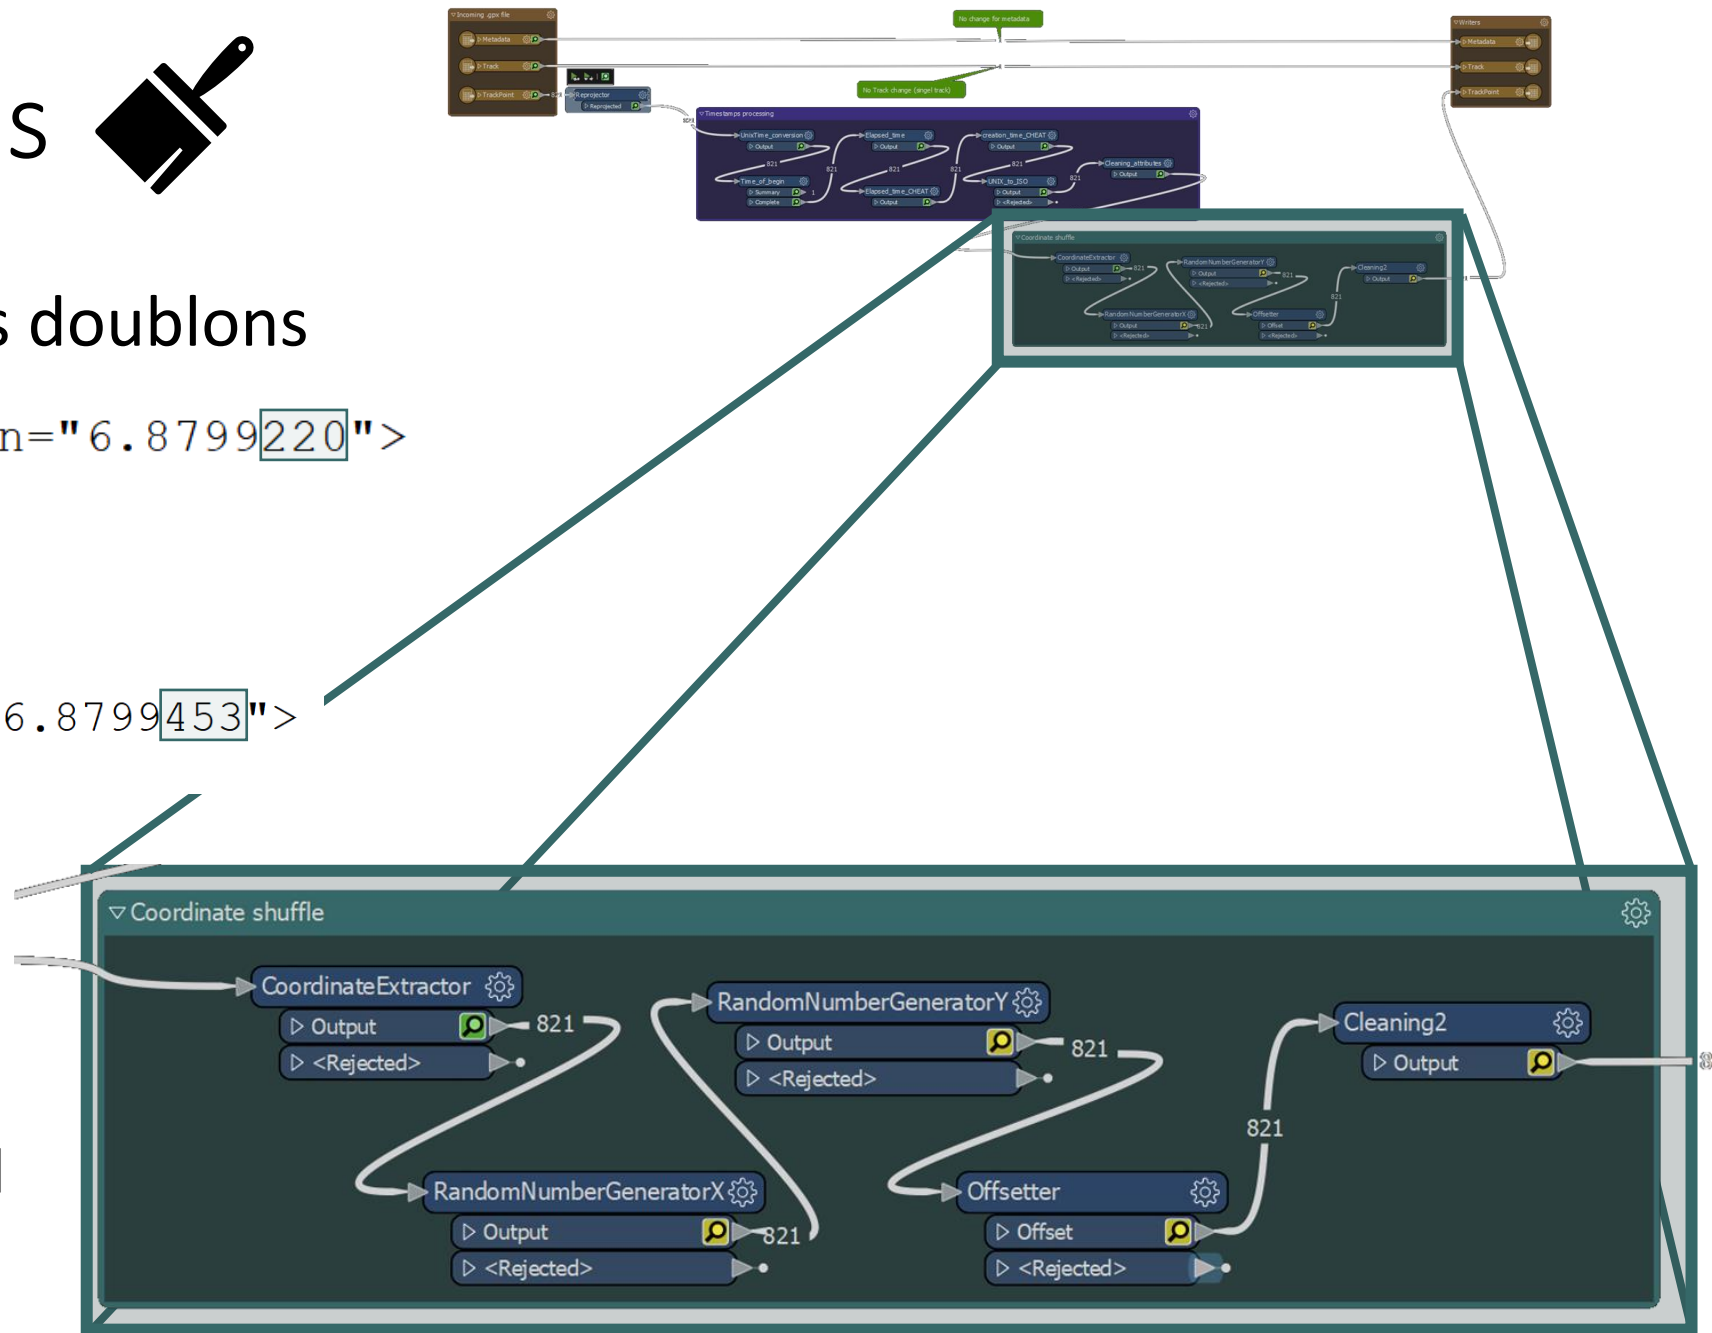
s

s doublons

n="6.8799220">

6.8799453">

Incoming .gpx file
Metadata
Track
TrackPoint
Reprojector
Reprojected
No change for metadata
No Track change (angel track)
Writers
Metadata
Track
TrackPoint
Timestamps processing
UnixTime_conversion
Output
Time_of_begin
Summary
Complete
Elapsed_time
Output
Elapsed_time_CHEAT
Output
creation_time_CHEAT
Output
UNIX_to_ISO
Output
<Rejected>
Cleaning_attributes
Output

Coordinate shuffle
CoordinateExtractor
Output
821
<Rejected>
RandomNumberGeneratorY
Output
821
<Rejected>
Cleaning2
Output
821
RandomNumberGeneratorX
Output
821
<Rejected>
Offsetter
Offset
<Rejected>